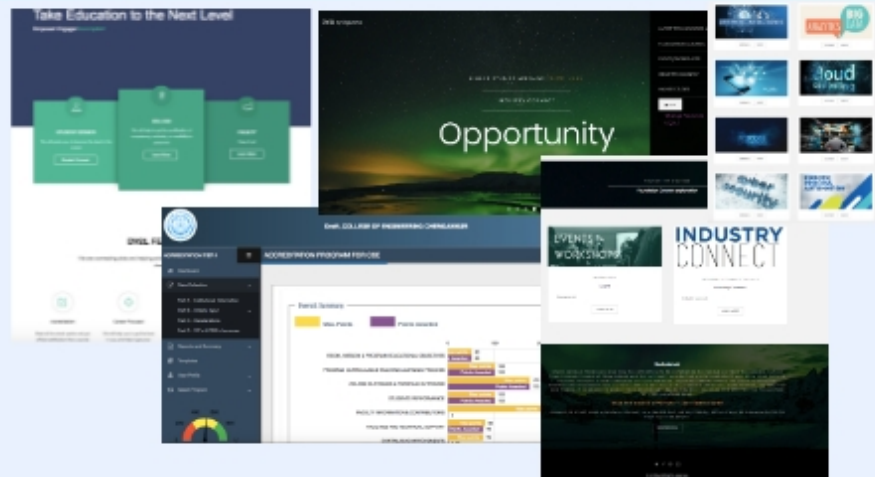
Take Education to the Next Level

Opportunity

DHSL FU

ERODE COLLEGE OF ENGINEERING CHENGLAM

ACCREDITATION PROGRAM FOR CSE

Max Points

Points Awarded

EVENTS & WORKSHOPS

INDUSTRY CONNECT

Cloud

cyber security